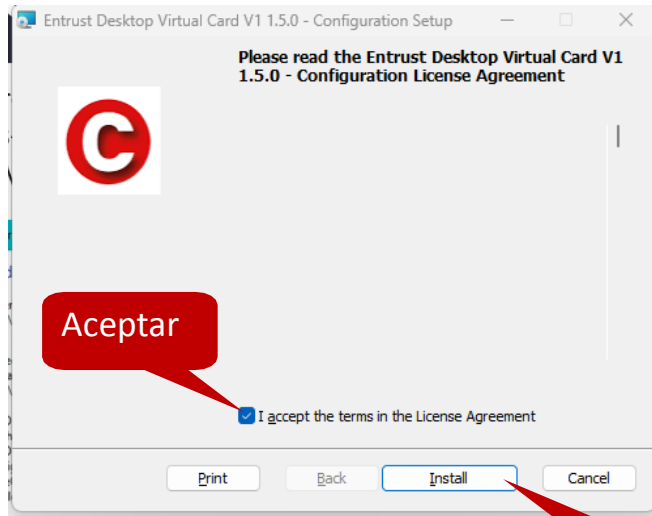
Entrust Desktop Virtual Card V1 1.5.0 - Configuration Setup

Please read the Entrust Desktop Virtual Card V1 1.5.0 - Configuration License Agreement

Aceptar

I accept the terms in the License Agreement

Print

Back

Install

Cancel